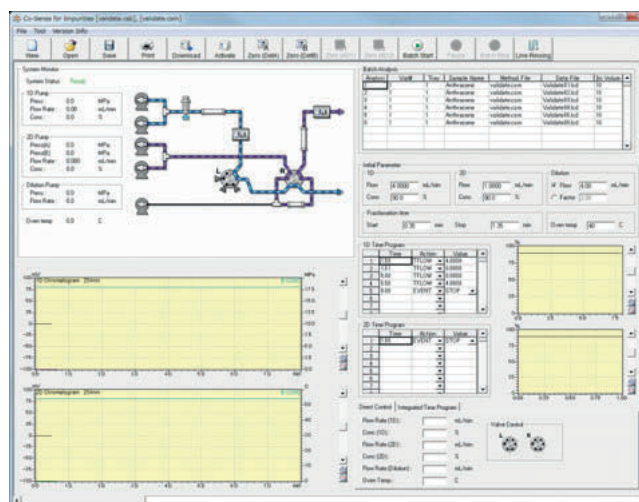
Co-Sense for Impurities [validate.cal] [validate.com]

File Tool Version Info

New Open Save Print Download Activate Zero (1stD) Zero (2ndD) Batch Start Pause Live Monitoring

System Monitor

System Status Ready

1D Pump
Press 0.0 MPa
Flow Rate 0.00 mL/min
Conc 0.0 %

2D Pump
Press(A) 0.0 MPa
Press(B) 0.0 MPa
Flow Rate 0.000 mL/min
Conc 0.0 %

Dilution Pump
Press 0.0 MPa
Flow Rate 0.0 mL/min

Oven temp 0.0 C

Batch Analysis

| Analysis | Vial# | Time | Sample Name | Method File | Data File | Inj Volume |
|---|---|---|---|---|---|---|
| 1 | 1 | 1 | Anthracene | validate.com | Validate01.lcd | 10 |
| 2 | 1 | 1 | Anthracene | validate.com | Validate02.lcd | 10 |
| 3 | 1 | 1 | Anthracene | validate.com | Validate03.lcd | 10 |
| 4 | 1 | 1 | Anthracene | validate.com | Validate04.lcd | 10 |
| 5 | 1 | 1 | Anthracene | validate.com | Validate05.lcd | 10 |
| 6 | 1 | 1 | Anthracene | validate.com | Validate06.lcd | 10 |

Initial Parameter

1D
Flow 4.0000 mL/min
Conc 90.0 %

2D
Flow 1.0000 mL/min
Conc 90.0 %

Dilution
Flow 4.00 mL/min
Factor 2.00

Fractionation time
Start 0.35 min Stop 1.35 min

Oven temp 40 C

1D Time Program

| Time | Action | Value |
|---|---|---|
| 0.01 | TFLOW | 4.0000 |
| 1.0 | TFLOW | 4.0000 |
| 5.00 | TFLOW | 4.0000 |
| 5.50 | TFLOW | 4.0000 |
| 8.00 | EVENT | STOP |

2D Time Program

| Time | Action | Value |
|---|---|---|
| 8.00 | EVENT | STOP |

1D Chromatogram 254nm

2D Chromatogram 254nm

Direct Control Integrated Time Program

Flow Rate (1D): mL/min
Conc (1D): %
Flow Rate (2D): mL/min
Conc (2D): %
Flow Rate (Dilution): mL/min
Oven Temp: C

Valve Control